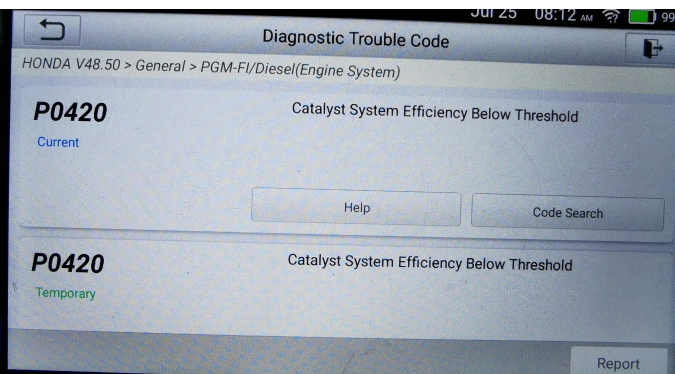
Jul 25 08:12 AM 99

Diagnostic Trouble Code

HONDA V48.50 > General > PGM-FI/Diesel(Engine System)

P0420
Current

Catalyst System Efficiency Below Threshold

Help

Code Search

P0420
Temporary

Catalyst System Efficiency Below Threshold

Report